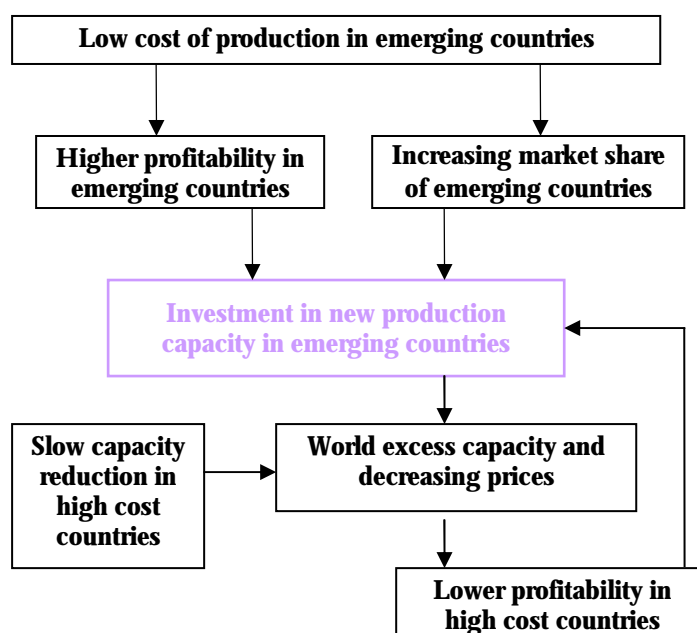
Low cost of production in emerging countries

Higher profitability in emerging countries

Increasing market share of emerging countries

Investment in new production capacity in emerging countries

Slow capacity reduction in high cost countries

World excess capacity and decreasing prices

Lower profitability in high cost countries